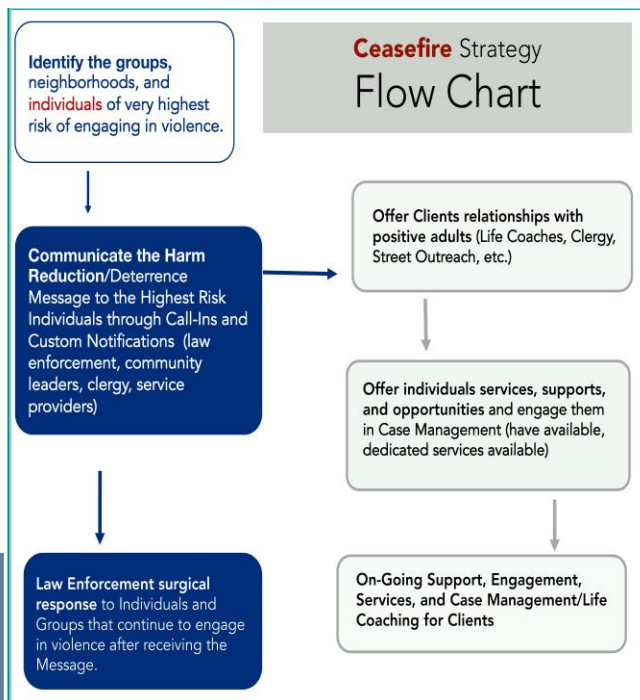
Identify the groups, neighborhoods, and individuals of very highest risk of engaging in violence.

Ceasefire Strategy
Flow Chart

Communicate the Harm Reduction/Deterrence Message to the Highest Risk Individuals through Call-Ins and Custom Notifications (law enforcement, community leaders, clergy, service providers)

Offer Clients relationships with positive adults (Life Coaches, Clergy, Street Outreach, etc.)

Offer individuals services, supports, and opportunities and engage them in Case Management (have available, dedicated services available)

Law Enforcement surgical response to Individuals and Groups that continue to engage in violence after receiving the Message.

On-Going Support, Engagement, Services, and Case Management/Life Coaching for Clients